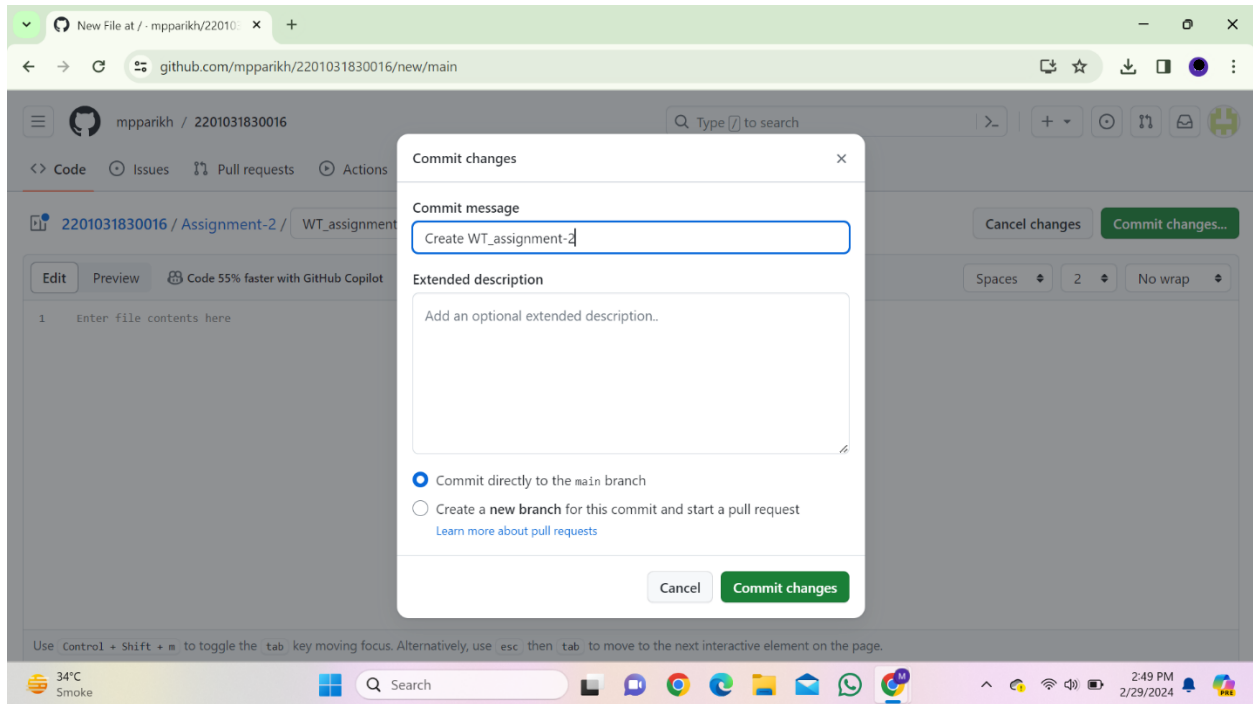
New File at / · mpparikh/22010

github.com/mpparikh/2201031830016/new/main

mpparikh / 2201031830016

Type / to search

<> Code Issues Pull requests Actions

2201031830016 / Assignment-2 / WT_assignment

Cancel changes Commit changes...

Edit Preview Code 55% faster with GitHub Copilot

Spaces 2 No wrap

1 Enter file contents here

Commit changes

Commit message

Create WT_assignment-2

Extended description

Add an optional extended description..

Commit directly to the main branch

Create a new branch for this commit and start a pull request

Learn more about pull requests

Cancel Commit changes

Use Control + Shift + m to toggle the tab key moving focus. Alternatively, use esc then tab to move to the next interactive element on the page.

34°C Smoke

Search

2:49 PM 2/29/2024